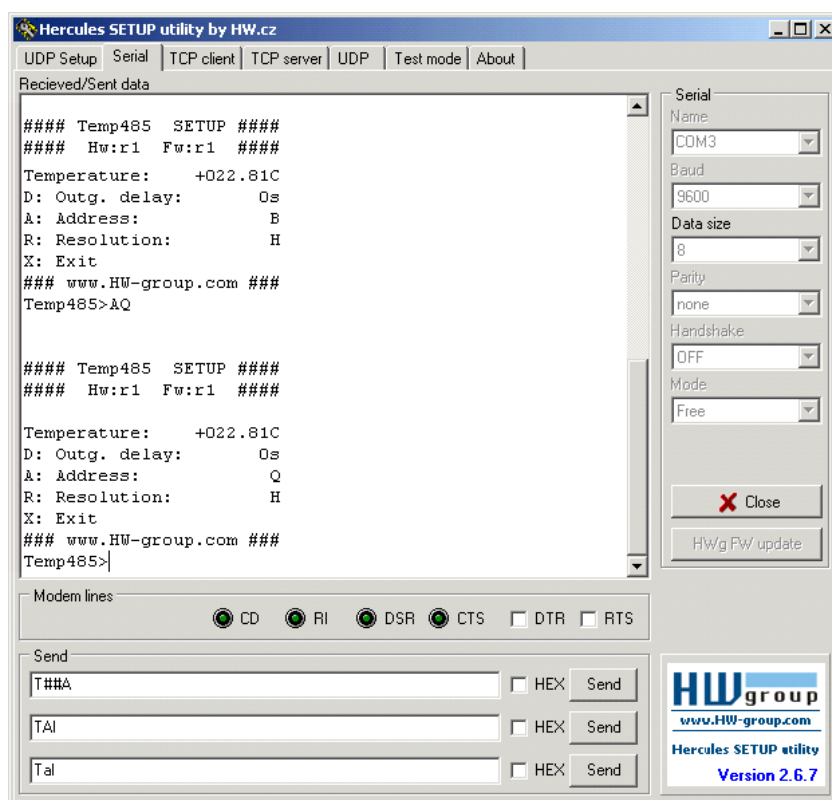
Hercules SETUP utility by HW.cz

UDP Setup | Serial | TCP client | TCP server | UDP | Test mode | About

Recieved/Sent data

#### Temp485 SETUP ####
#### Hw:r1 Fw:r1 ####

Temperature: +022.81C
D: Outg. delay: 0s
A: Address: B
R: Resolution: H
X: Exit
### www.HW-group.com ###
Temp485>AQ

#### Temp485 SETUP ####
#### Hw:r1 Fw:r1 ####

Temperature: +022.81C
D: Outg. delay: 0s
A: Address: Q
R: Resolution: H
X: Exit
### www.HW-group.com ###
Temp485>

Serial
Name
COM3
Baud
9600
Data size
8
Parity
none
Handshake
OFF
Mode
Free

Close

HWg FW update

Modem lines
CD RI DSR CTS DTR RTS

Send
T##A HEX Send
TAI HEX Send
Tal HEX Send

HW group
www.HW-group.com
Hercules SETUP utility
Version 2.6.7